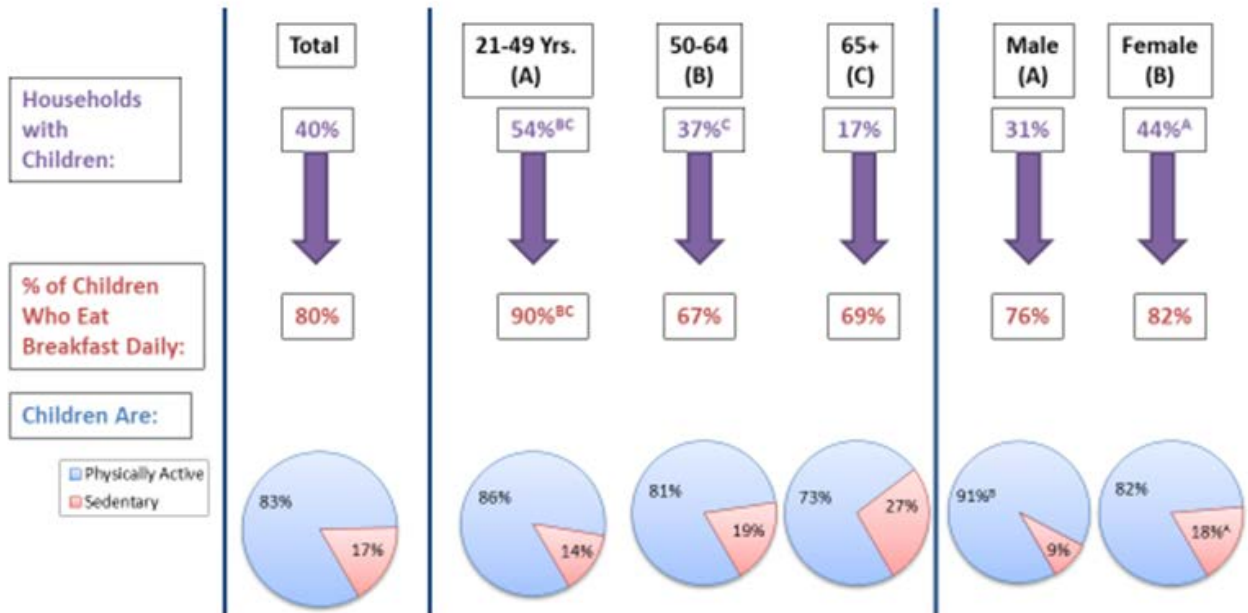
Total

21-49 Yrs. (A)

50-64 (B)

65+ (C)

Male (A)

Female (B)

Households with Children:

40%

$54\%^{BC}$

$37\%^{C}$

17%

31%

$44\%^{A}$

% of Children Who Eat Breakfast Daily:

80%

$90\%^{BC}$

67%

69%

76%

82%

Children Are:

Physically Active
Sedentary

83%
17%

86%
14%

81%
19%

73%
27%

$91\%^{B}$
9%

82%
$18\%^{A}$